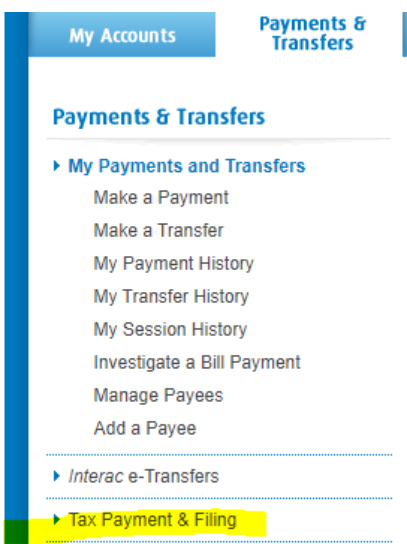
My Accounts

Payments & Transfers

Payments & Transfers

My Payments and Transfers

Make a Payment

Make a Transfer

My Payment History

My Transfer History

My Session History

Investigate a Bill Payment

Manage Payees

Add a Payee

Interac e-Transfers

Tax Payment & Filing